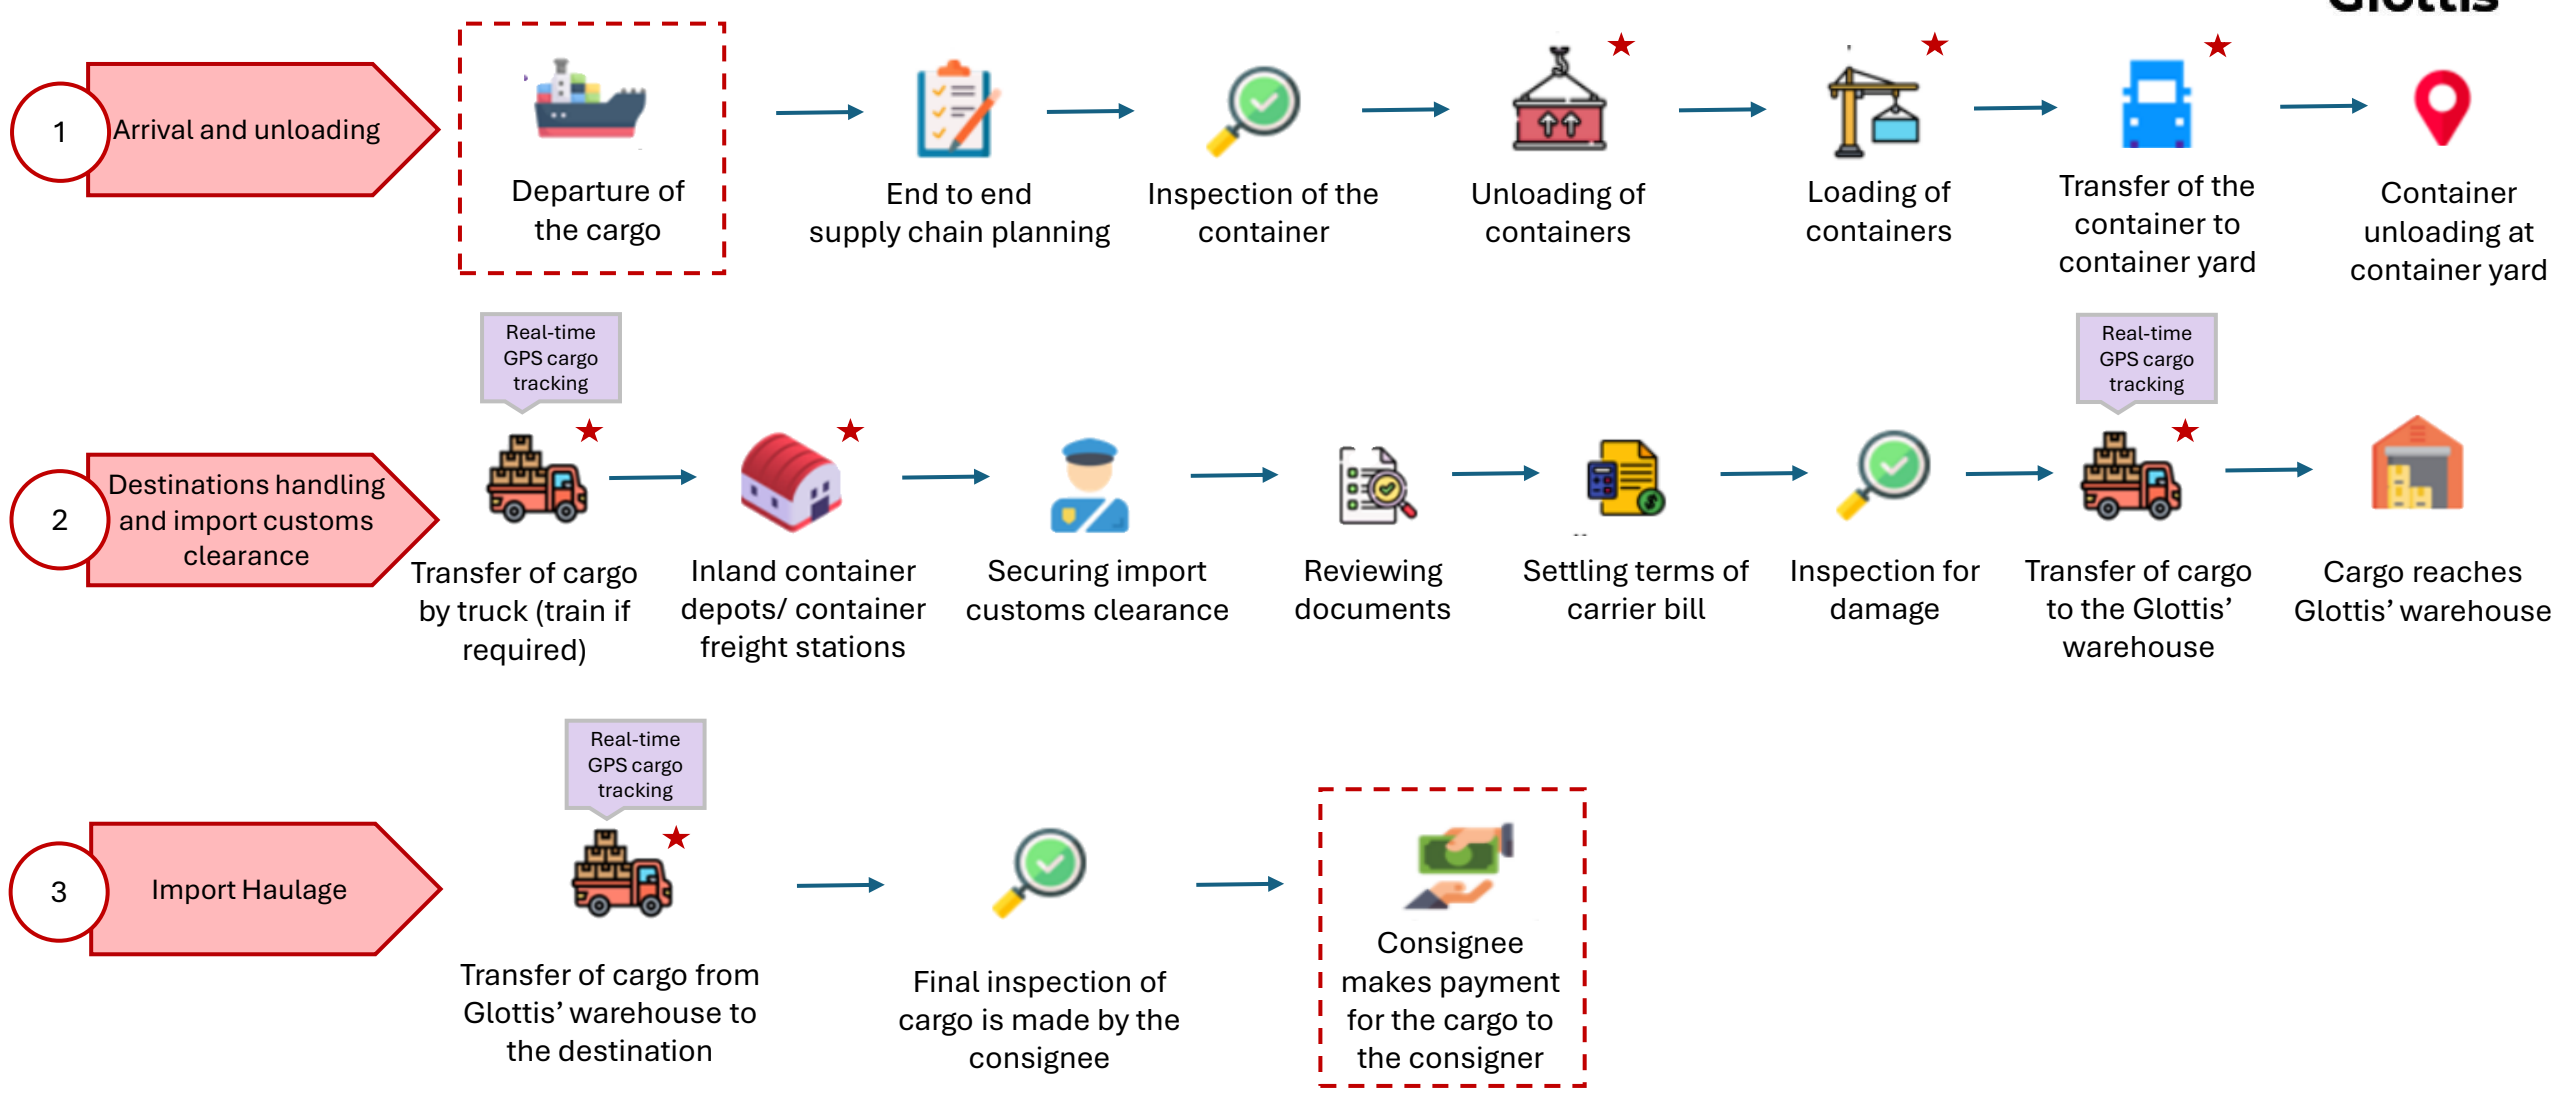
Glottis

1 Arrival and unloading

Departure of the cargo

End to end supply chain planning

Inspection of the container

Unloading of containers

Loading of containers

Transfer of the container to container yard

Container unloading at container yard

2 Destinations handling and import customs clearance

Real-time GPS cargo tracking

Transfer of cargo by truck (train if required)

Inland container depots/ container freight stations

Securing import customs clearance

Reviewing documents

Settling terms of carrier bill

Inspection for damage

Real-time GPS cargo tracking

Transfer of cargo to the Glottis' warehouse

Cargo reaches Glottis' warehouse

3 Import Haulage

Real-time GPS cargo tracking

Transfer of cargo from Glottis' warehouse to the destination

Final inspection of cargo is made by the consignee

Consignee makes payment for the cargo to the consigner